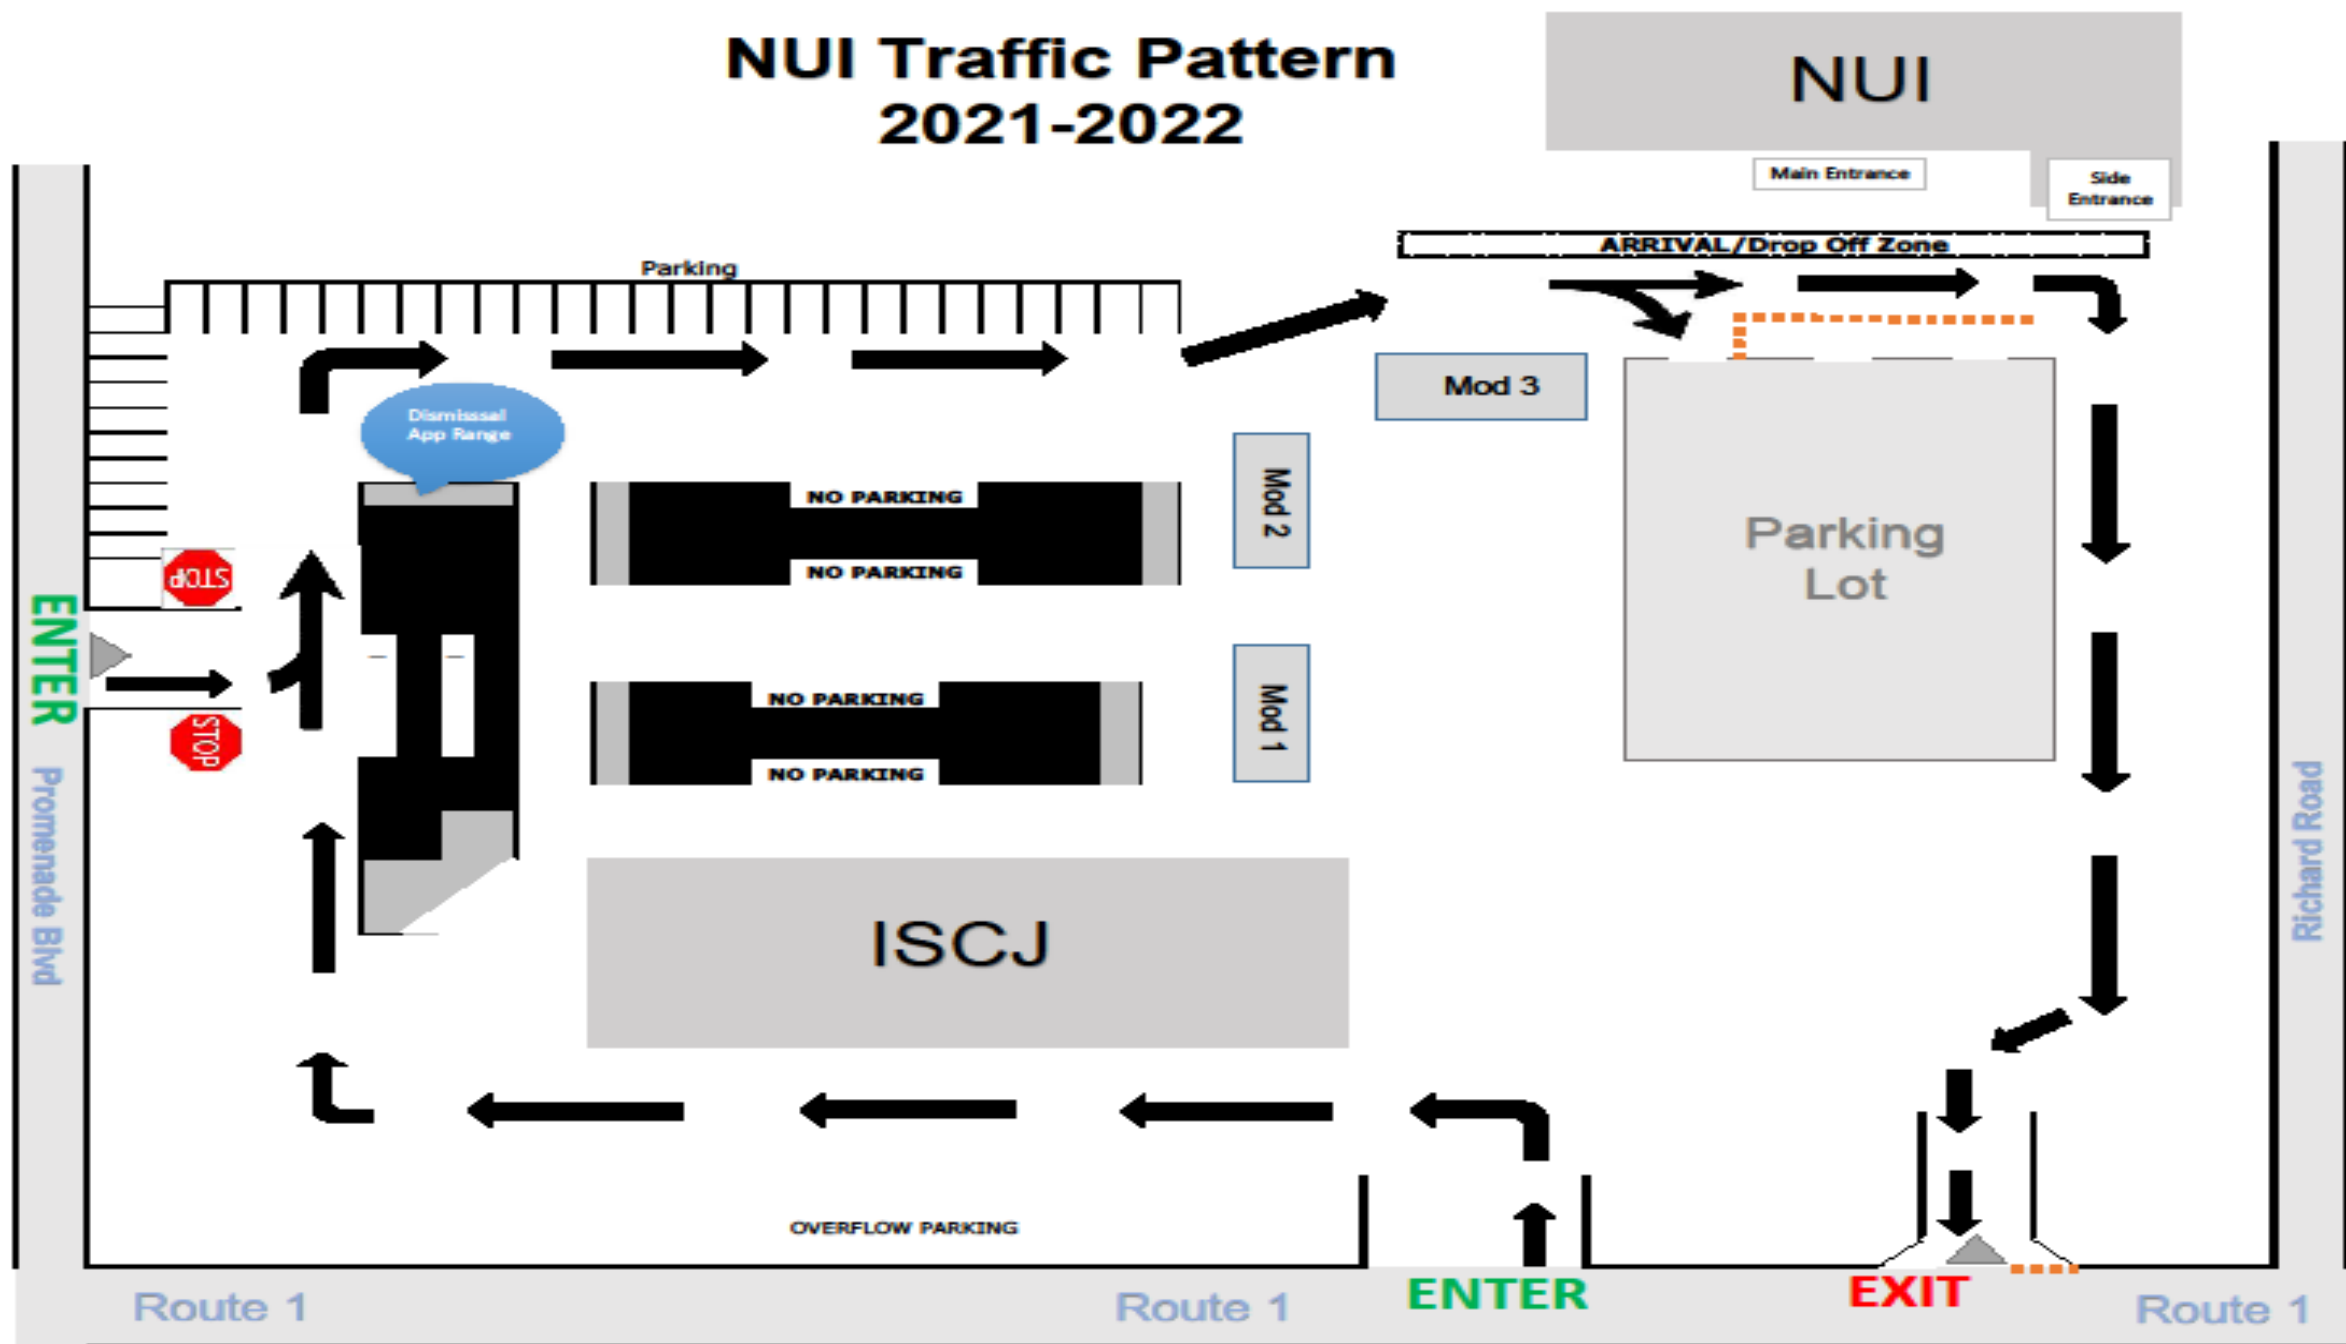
NUI Traffic Pattern
2021-2022

NUI

Main Entrance

Side Entrance

ARRIVAL/Drop Off Zone

Parking

Mod 3

Dismissal App Range

NO PARKING

NO PARKING

Mod 2

Parking Lot

STOP

ENTER

STOP

NO PARKING

NO PARKING

Mod 1

Promenade Blvd

Richard Road

ISCJ

OVERFLOW PARKING

Route 1

Route 1

ENTER

EXIT

Route 1